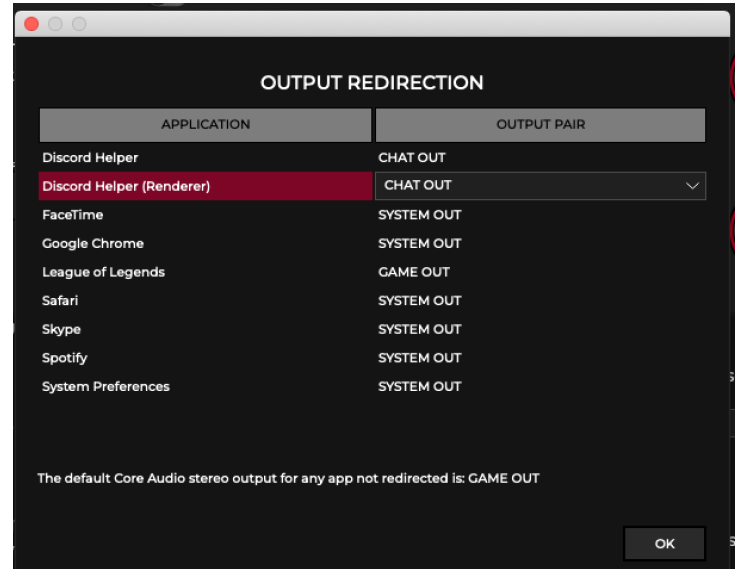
OUTPUT REDIRECTION

| APPLICATION | OUTPUT PAIR |
|---|---|
| Discord Helper | CHAT OUT |
| Discord Helper (Renderer) | CHAT OUT |
| FaceTime | SYSTEM OUT |
| Google Chrome | SYSTEM OUT |
| League of Legends | GAME OUT |
| Safari | SYSTEM OUT |
| Skype | SYSTEM OUT |
| Spotify | SYSTEM OUT |
| System Preferences | SYSTEM OUT |

The default Core Audio stereo output for any app not redirected is: GAME OUT

OK